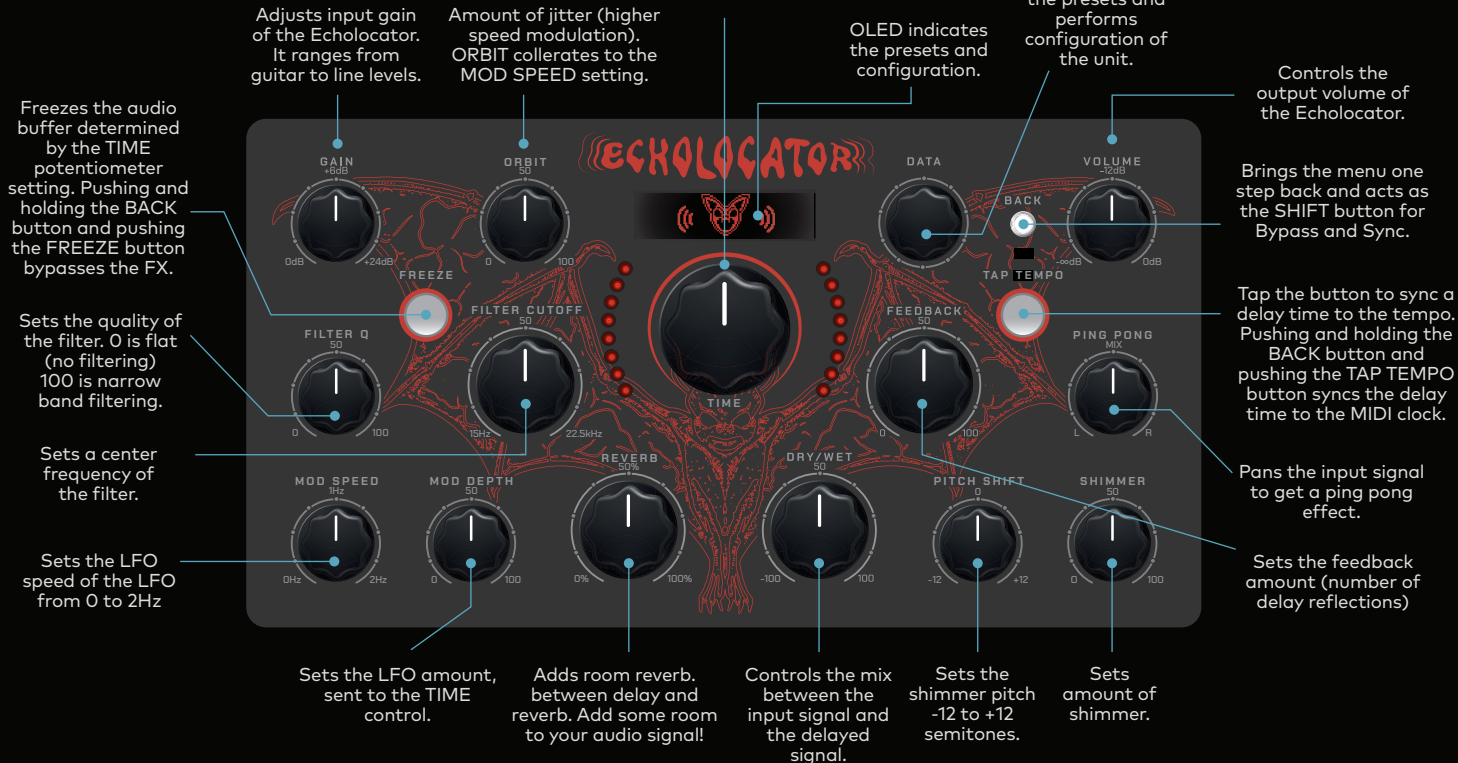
Adjusts input gain of the Echolocator. It ranges from guitar to line levels.

Amount of jitter (higher speed modulation). ORBIT collerates to the MOD SPEED setting.

OLED indicates the presets and configuration.

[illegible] the presets and performs configuration of the unit.

Controls the output volume of the Echolocator.

Freezes the audio buffer determined by the TIME potentiometer setting. Pushing and holding the BACK button and pushing the FREEZE button bypasses the FX.

Brings the menu one step back and acts as the SHIFT button for Bypass and Sync.

Sets the quality of the filter. 0 is flat (no filtering) 100 is narrow band filtering.

Tap the button to sync a delay time to the tempo. Pushing and holding the BACK button and pushing the TAP TEMPO button syncs the delay time to the MIDI clock.

Sets a center frequency of the filter.

Pans the input signal to get a ping pong effect.

Sets the LFO speed of the LFO from 0 to 2Hz

Sets the feedback amount (number of delay reflections)

ECHOLOCATOR

GAIN +6dB 0dB +24dB
ORBIT 50 0 100
DATA
VOLUME -12dB -∞dB 0dB
BACK
FREEZE
TAP TEMPO
FILTER Q 50 0 100
FILTER CUTOFF 50 15Hz 22.5kHz
TIME
FEEDBACK 50 0 100
PING PONG MIX L R
MOD SPEED 1Hz 0Hz 2Hz
MOD DEPTH 50 0 100
REVERB 50% 0% 100%
DRY/WET 50 -100 100
PITCH SHIFT 0 -12 +12
SHIMMER 50 0 100

Sets the LFO amount, sent to the TIME control.

Adds room reverb. between delay and reverb. Add some room to your audio signal!

Controls the mix between the input signal and the delayed signal.

Sets the shimmer pitch -12 to +12 semitones.

Sets amount of shimmer.